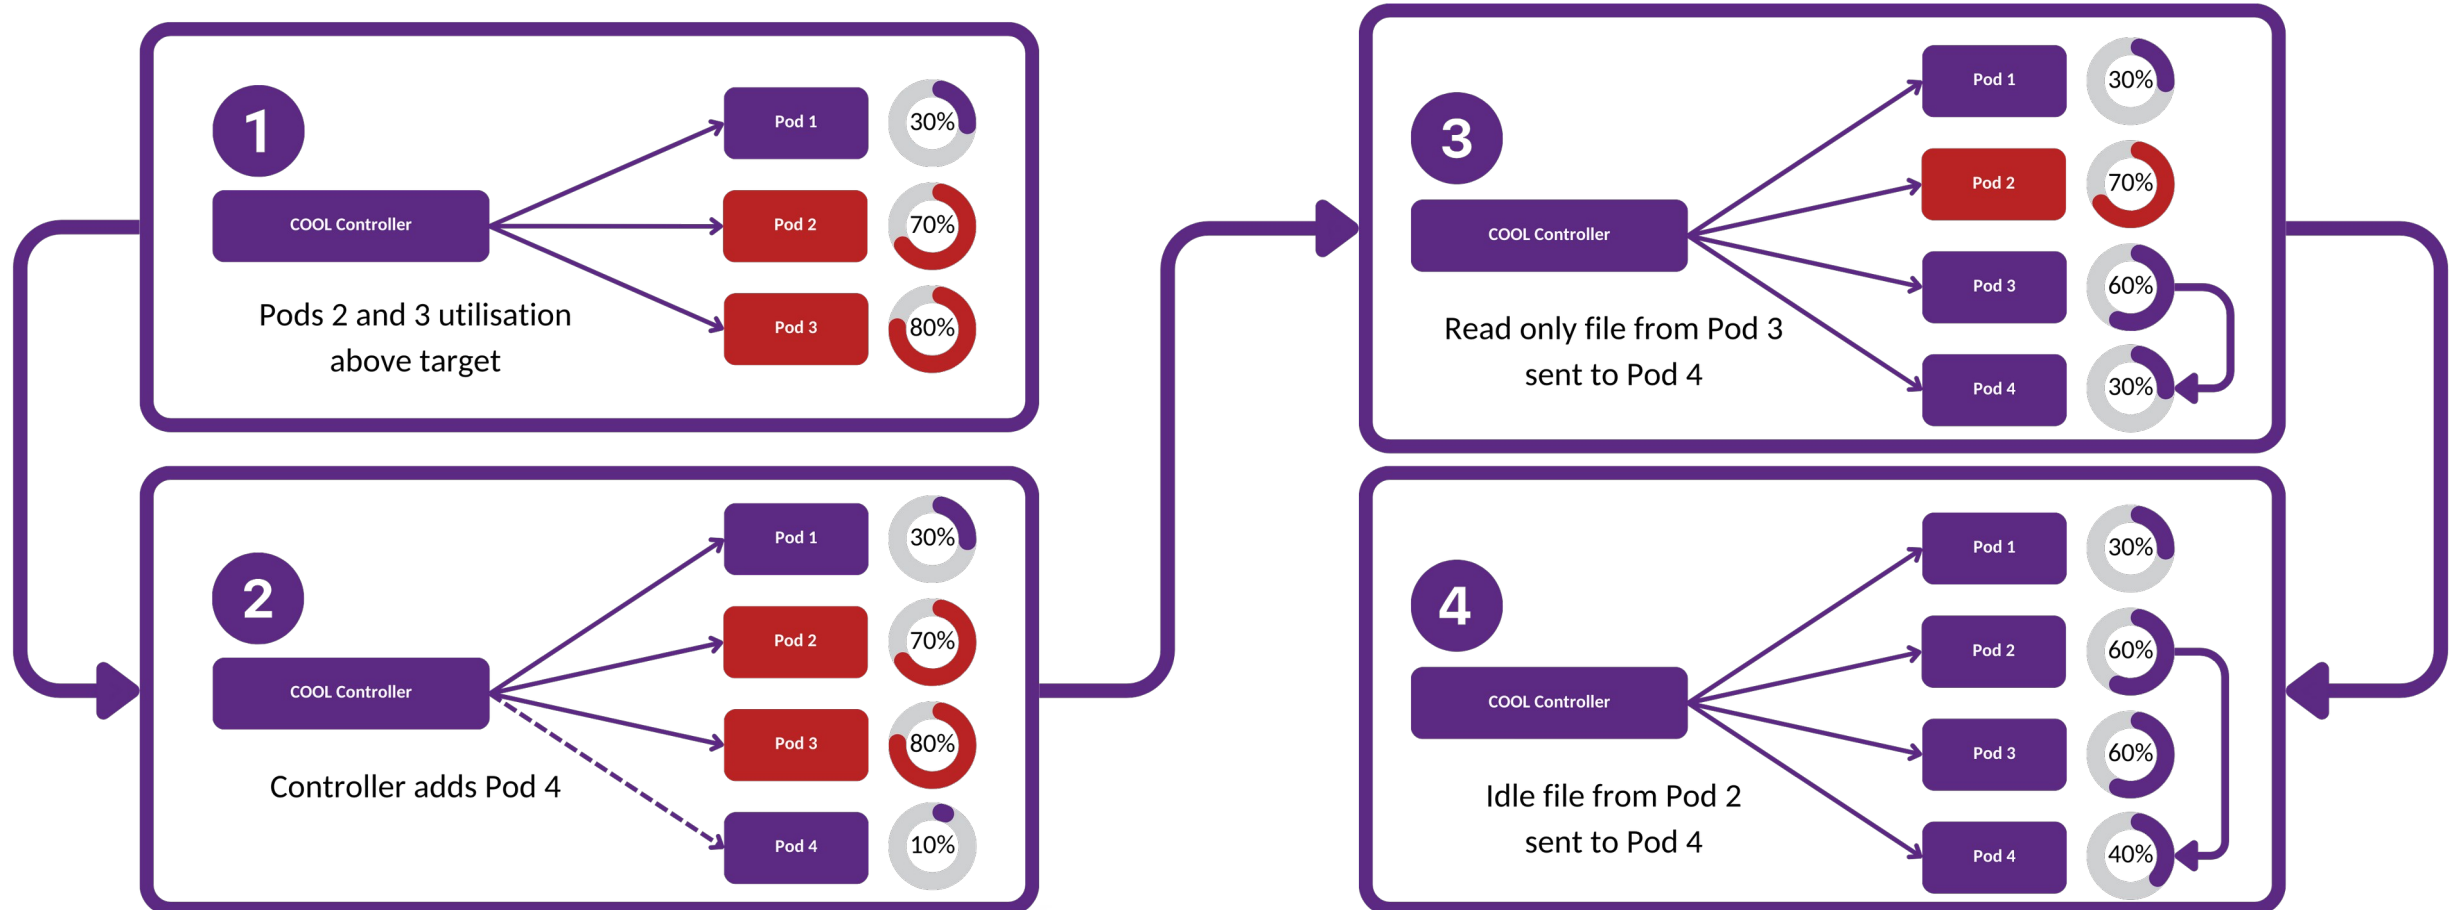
1

COOL Controller

Pod 1 30%
Pod 2 70%
Pod 3 80%

Pods 2 and 3 utilisation above target

2

COOL Controller

Pod 1 30%
Pod 2 70%
Pod 3 80%
Pod 4 10%

Controller adds Pod 4

3

COOL Controller

Pod 1 30%
Pod 2 70%
Pod 3 60%
Pod 4 30%

Read only file from Pod 3 sent to Pod 4

4

COOL Controller

Pod 1 30%
Pod 2 60%
Pod 3 60%
Pod 4 40%

Idle file from Pod 2 sent to Pod 4